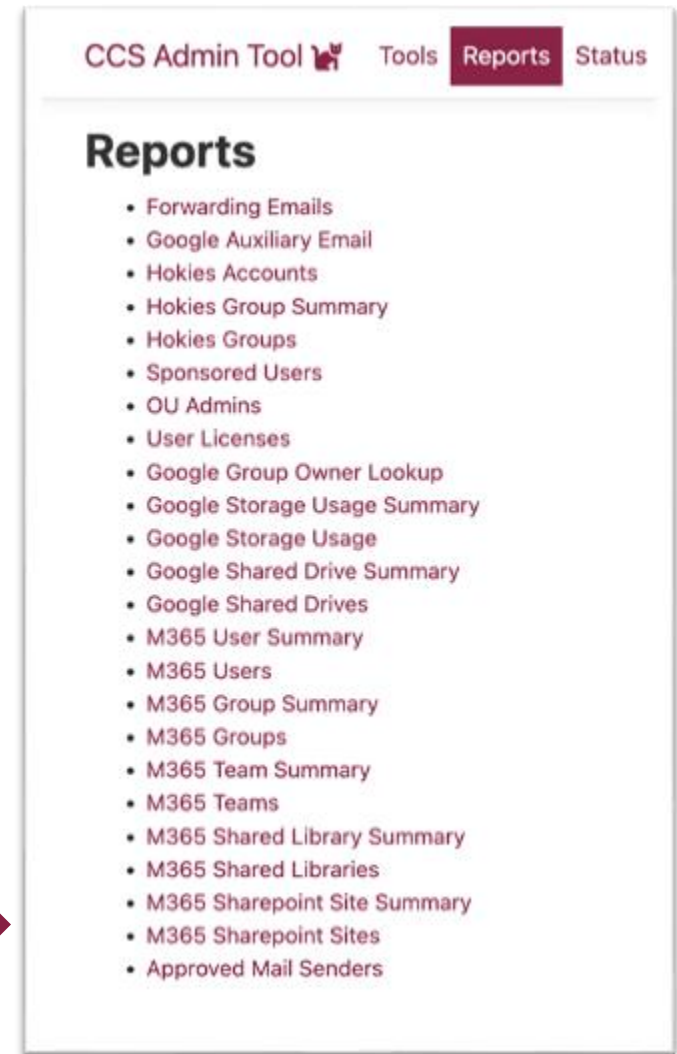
CCS Admin Tool Tools Reports Status

Reports

- Forwarding Emails
- Google Auxiliary Email
- Hokies Accounts
- Hokies Group Summary
- Hokies Groups
- Sponsored Users
- OU Admins
- User Licenses
- Google Group Owner Lookup
- Google Storage Usage Summary
- Google Storage Usage
- Google Shared Drive Summary
- Google Shared Drives
- M365 User Summary
- M365 Users
- M365 Group Summary
- M365 Groups
- M365 Team Summary
- M365 Teams
- M365 Shared Library Summary
- M365 Shared Libraries
- M365 Sharepoint Site Summary
- M365 Sharepoint Sites
- Approved Mail Senders